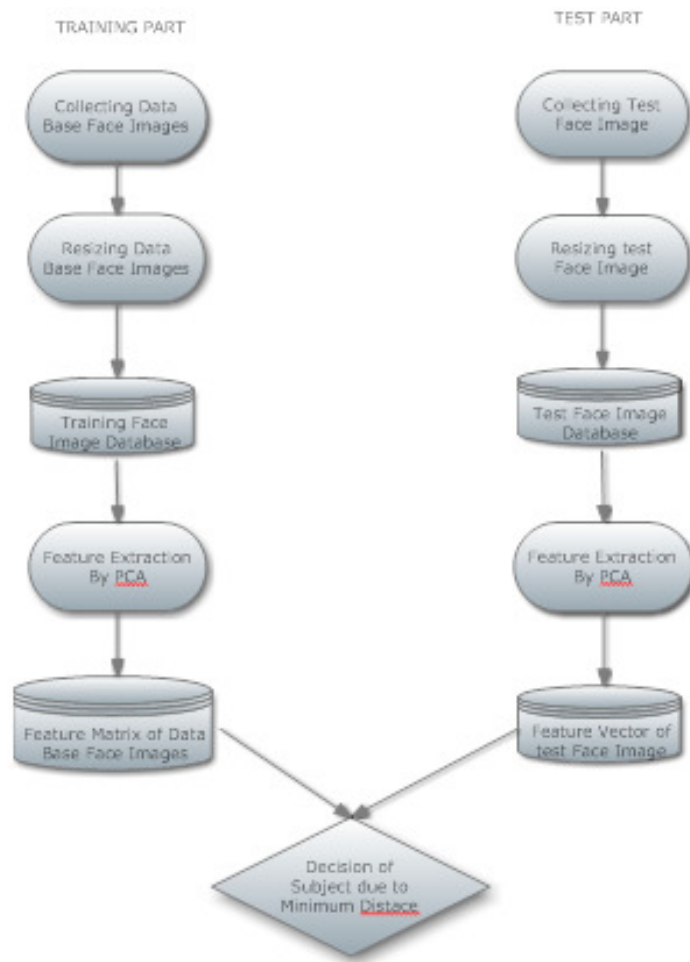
TRAINING PART

Collecting Data Base Face Images

Resizing Data Base Face Images

Training Face Image Database

Feature Extraction By PCA

Feature Matrix of Data Base Face Images

TEST PART

Collecting Test Face Image

Resizing test Face Image

Test Face Image Database

Feature Extraction By PCA

Feature Vector of test Face Image

Decision of Subject due to Minimum Distace